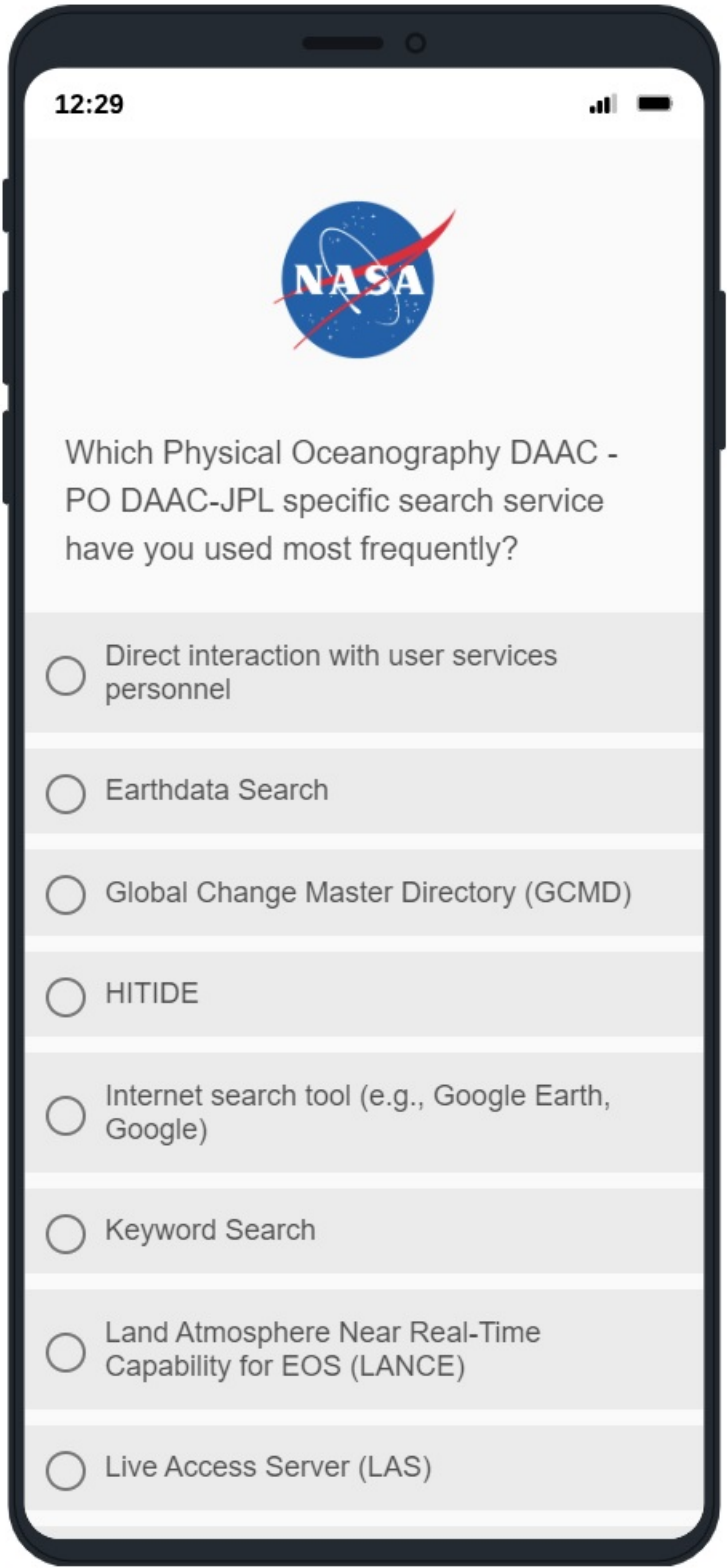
12:29

NASA

Which Physical Oceanography DAAC - PO DAAC-JPL specific search service have you used most frequently?

Direct interaction with user services personnel

Earthdata Search

Global Change Master Directory (GCMD)

HITIDE

Internet search tool (e.g., Google Earth, Google)

Keyword Search

Land Atmosphere Near Real-Time Capability for EOS (LANCE)

Live Access Server (LAS)